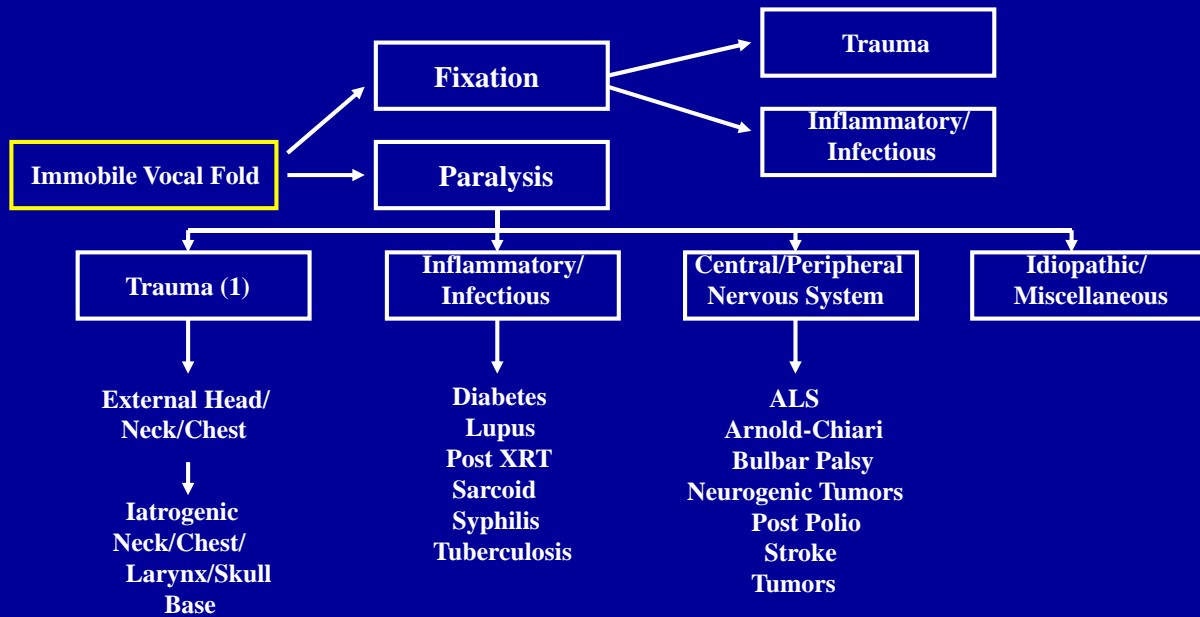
Immobile Vocal Fold

Fixation

Trauma

Inflammatory/ Infectious

Paralysis

Trauma (1)

Inflammatory/ Infectious

Central/Peripheral Nervous System

Idiopathic/ Miscellaneous

External Head/ Neck/Chest

Iatrogenic Neck/Chest/ Larynx/Skull Base

Diabetes
Lupus
Post XRT
Sarcoid
Syphilis
Tuberculosis

ALS
Arnold-Chiari
Bulbar Palsy
Neurogenic Tumors
Post Polio
Stroke
Tumors